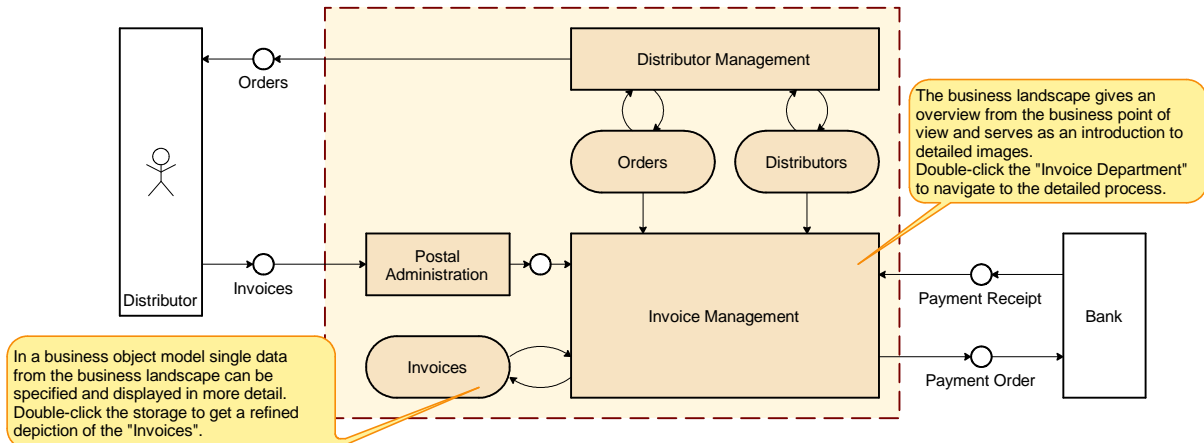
Distributor

Orders

Invoices

Distributor Management

Orders

Distributors

The business landscape gives an overview from the business point of view and serves as an introduction to detailed images.
Double-click the "Invoice Department" to navigate to the detailed process.

Postal Administration

Invoice Management

Invoices

Payment Receipt

Payment Order

Bank

In a business object model single data from the business landscape can be specified and displayed in more detail.
Double-click the storage to get a refined depiction of the "Invoices".